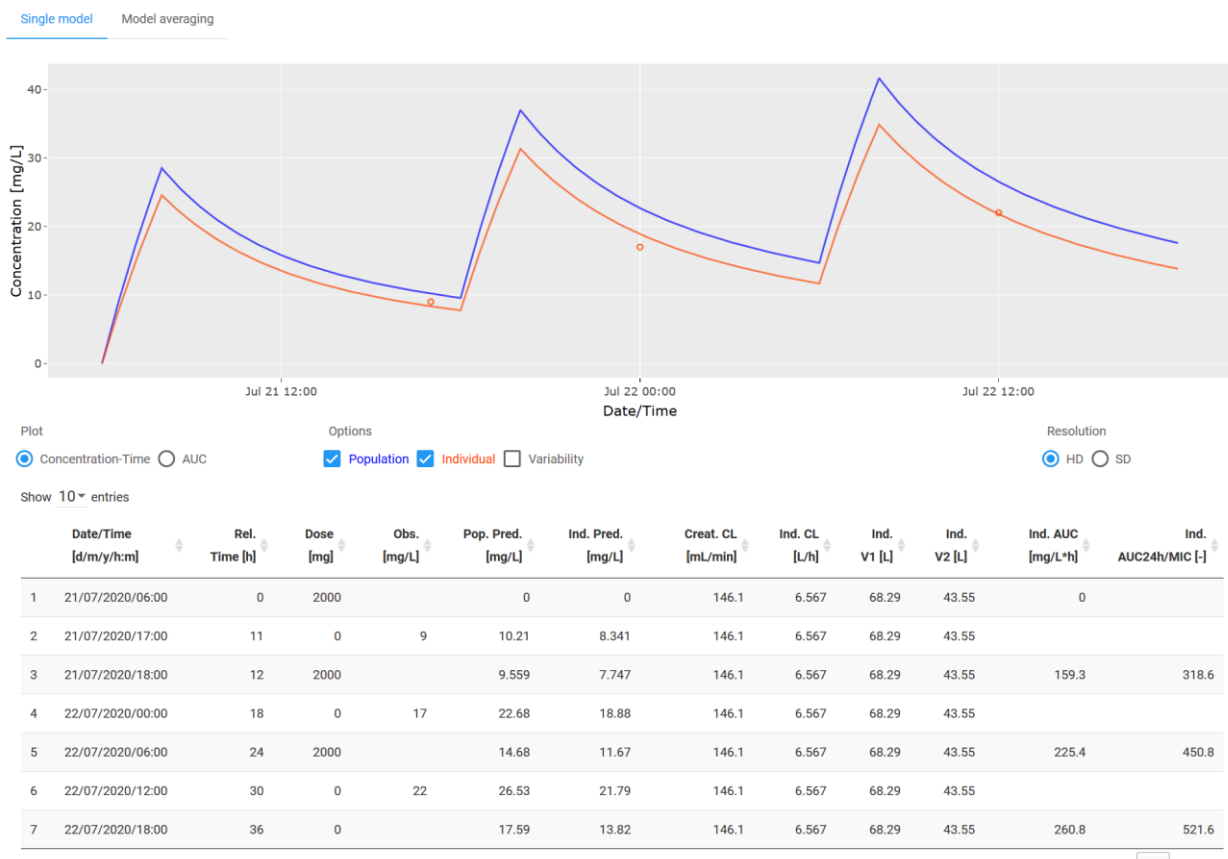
Single model Model averaging

40
30
20
10
0
Concentration [mg/L]
Jul 21 12:00 Jul 22 00:00 Jul 22 12:00
Date/Time

Plot
Concentration-Time AUC

Options
Population Individual Variability

Resolution
HD SD

Show 10 entries

| | Date/Time [d/m/y/h:m] | Rel. Time [h] | Dose [mg] | Obs. [mg/L] | Pop. Pred. [mg/L] | Ind. Pred. [mg/L] | Creat. CL [mL/min] | Ind. CL [L/h] | Ind. V1 [L] | Ind. V2 [L] | Ind. AUC [mg/L*h] | Ind. AUC24h/MIC [-] |
|---|---|---|---|---|---|---|---|---|---|---|---|---|
| 1 | 21/07/2020/06:00 | 0 | 2000 | | 0 | 0 | 146.1 | 6.567 | 68.29 | 43.55 | 0 | |
| 2 | 21/07/2020/17:00 | 11 | 0 | 9 | 10.21 | 8.341 | 146.1 | 6.567 | 68.29 | 43.55 | | |
| 3 | 21/07/2020/18:00 | 12 | 2000 | | 9.559 | 7.747 | 146.1 | 6.567 | 68.29 | 43.55 | 159.3 | 318.6 |
| 4 | 22/07/2020/00:00 | 18 | 0 | 17 | 22.68 | 18.88 | 146.1 | 6.567 | 68.29 | 43.55 | | |
| 5 | 22/07/2020/06:00 | 24 | 2000 | | 14.68 | 11.67 | 146.1 | 6.567 | 68.29 | 43.55 | 225.4 | 450.8 |
| 6 | 22/07/2020/12:00 | 30 | 0 | 22 | 26.53 | 21.79 | 146.1 | 6.567 | 68.29 | 43.55 | | |
| 7 | 22/07/2020/18:00 | 36 | 0 | | 17.59 | 13.82 | 146.1 | 6.567 | 68.29 | 43.55 | 260.8 | 521.6 |